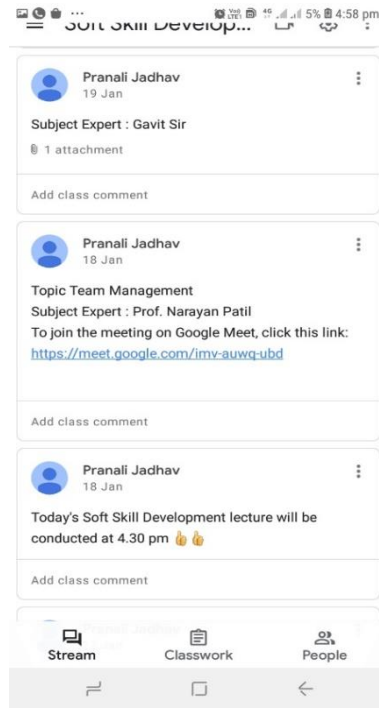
5% 4:58 pm

Soft Skill Develop...

Pranali Jadhav
19 Jan

Subject Expert : Gavit Sir

1 attachment

Add class comment

Pranali Jadhav
18 Jan

Topic Team Management
Subject Expert : Prof. Narayan Patil
To join the meeting on Google Meet, click this link:
https://meet.google.com/imv-auwq-ubd

Add class comment

Pranali Jadhav
18 Jan

Today's Soft Skill Development lecture will be conducted at 4.30 pm 👍👍

Add class comment

Pranali Jadhav

Stream
Classwork
People